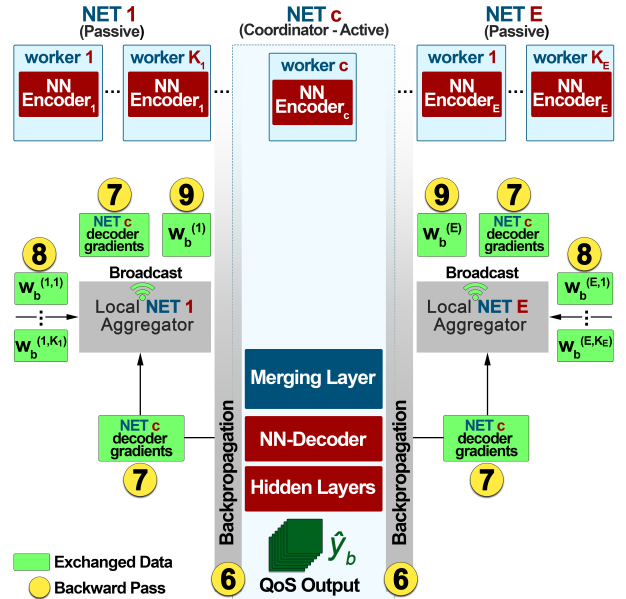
NET 1
(Passive)

NET c
(Coordinator - Active)

NET E
(Passive)

worker 1
NN Encoder$_1$

...

worker K$_1$
NN Encoder$_1$

...

worker c
NN Encoder$_c$

...

worker 1
NN Encoder$_E$

...

worker K$_E$
NN Encoder$_E$

7
NET c decoder gradients

9
$w_b^{(1)}$

9
$w_b^{(E)}$

7
NET c decoder gradients

8
$w_b^{(1,1)}$
$w_b^{(1,K_1)}$

Broadcast
Local NET 1 Aggregator

Broadcast
Local NET E Aggregator

8
$w_b^{(E,1)}$
$w_b^{(E,K_E)}$

Merging Layer
NN-Decoder
Hidden Layers

Backpropagation
Backpropagation

NET c decoder gradients
7

NET c decoder gradients
7

$\hat{y}_b$
QoS Output

6
6

Exchanged Data
Backward Pass